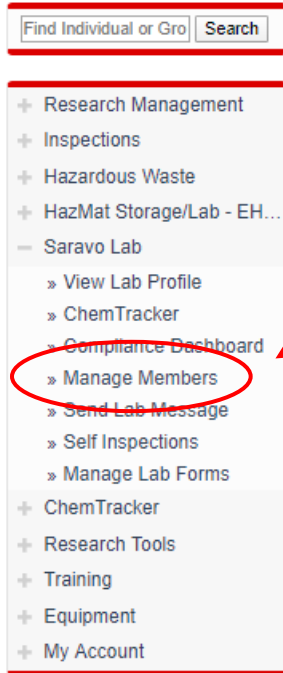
Find Individual or Gro Search

+ Research Management
+ Inspections
+ Hazardous Waste
+ HazMat Storage/Lab - EH...
− Saravo Lab
» View Lab Profile
» ChemTracker
» Compliance Dashboard
» Manage Members
» Send Lab Message
» Self Inspections
» Manage Lab Forms
+ ChemTracker
+ Research Tools
+ Training
+ Equipment
+ My Account